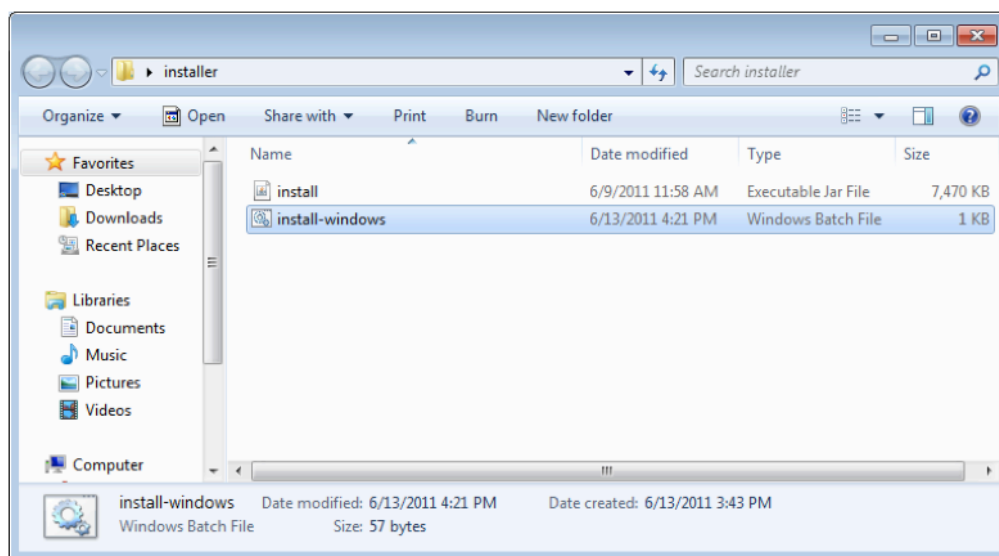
installer

Search installer

Organize ▾ Open Share with ▾ Print Burn New folder

Favorites
Desktop
Downloads
Recent Places

Libraries
Documents
Music
Pictures
Videos

Computer

| Name | Date modified | Type | Size |
|---|---|---|---|
| install | 6/9/2011 11:58 AM | Executable Jar File | 7,470 KB |
| install-windows | 6/13/2011 4:21 PM | Windows Batch File | 1 KB |

install-windows Date modified: 6/13/2011 4:21 PM Date created: 6/13/2011 3:43 PM
Windows Batch File Size: 57 bytes